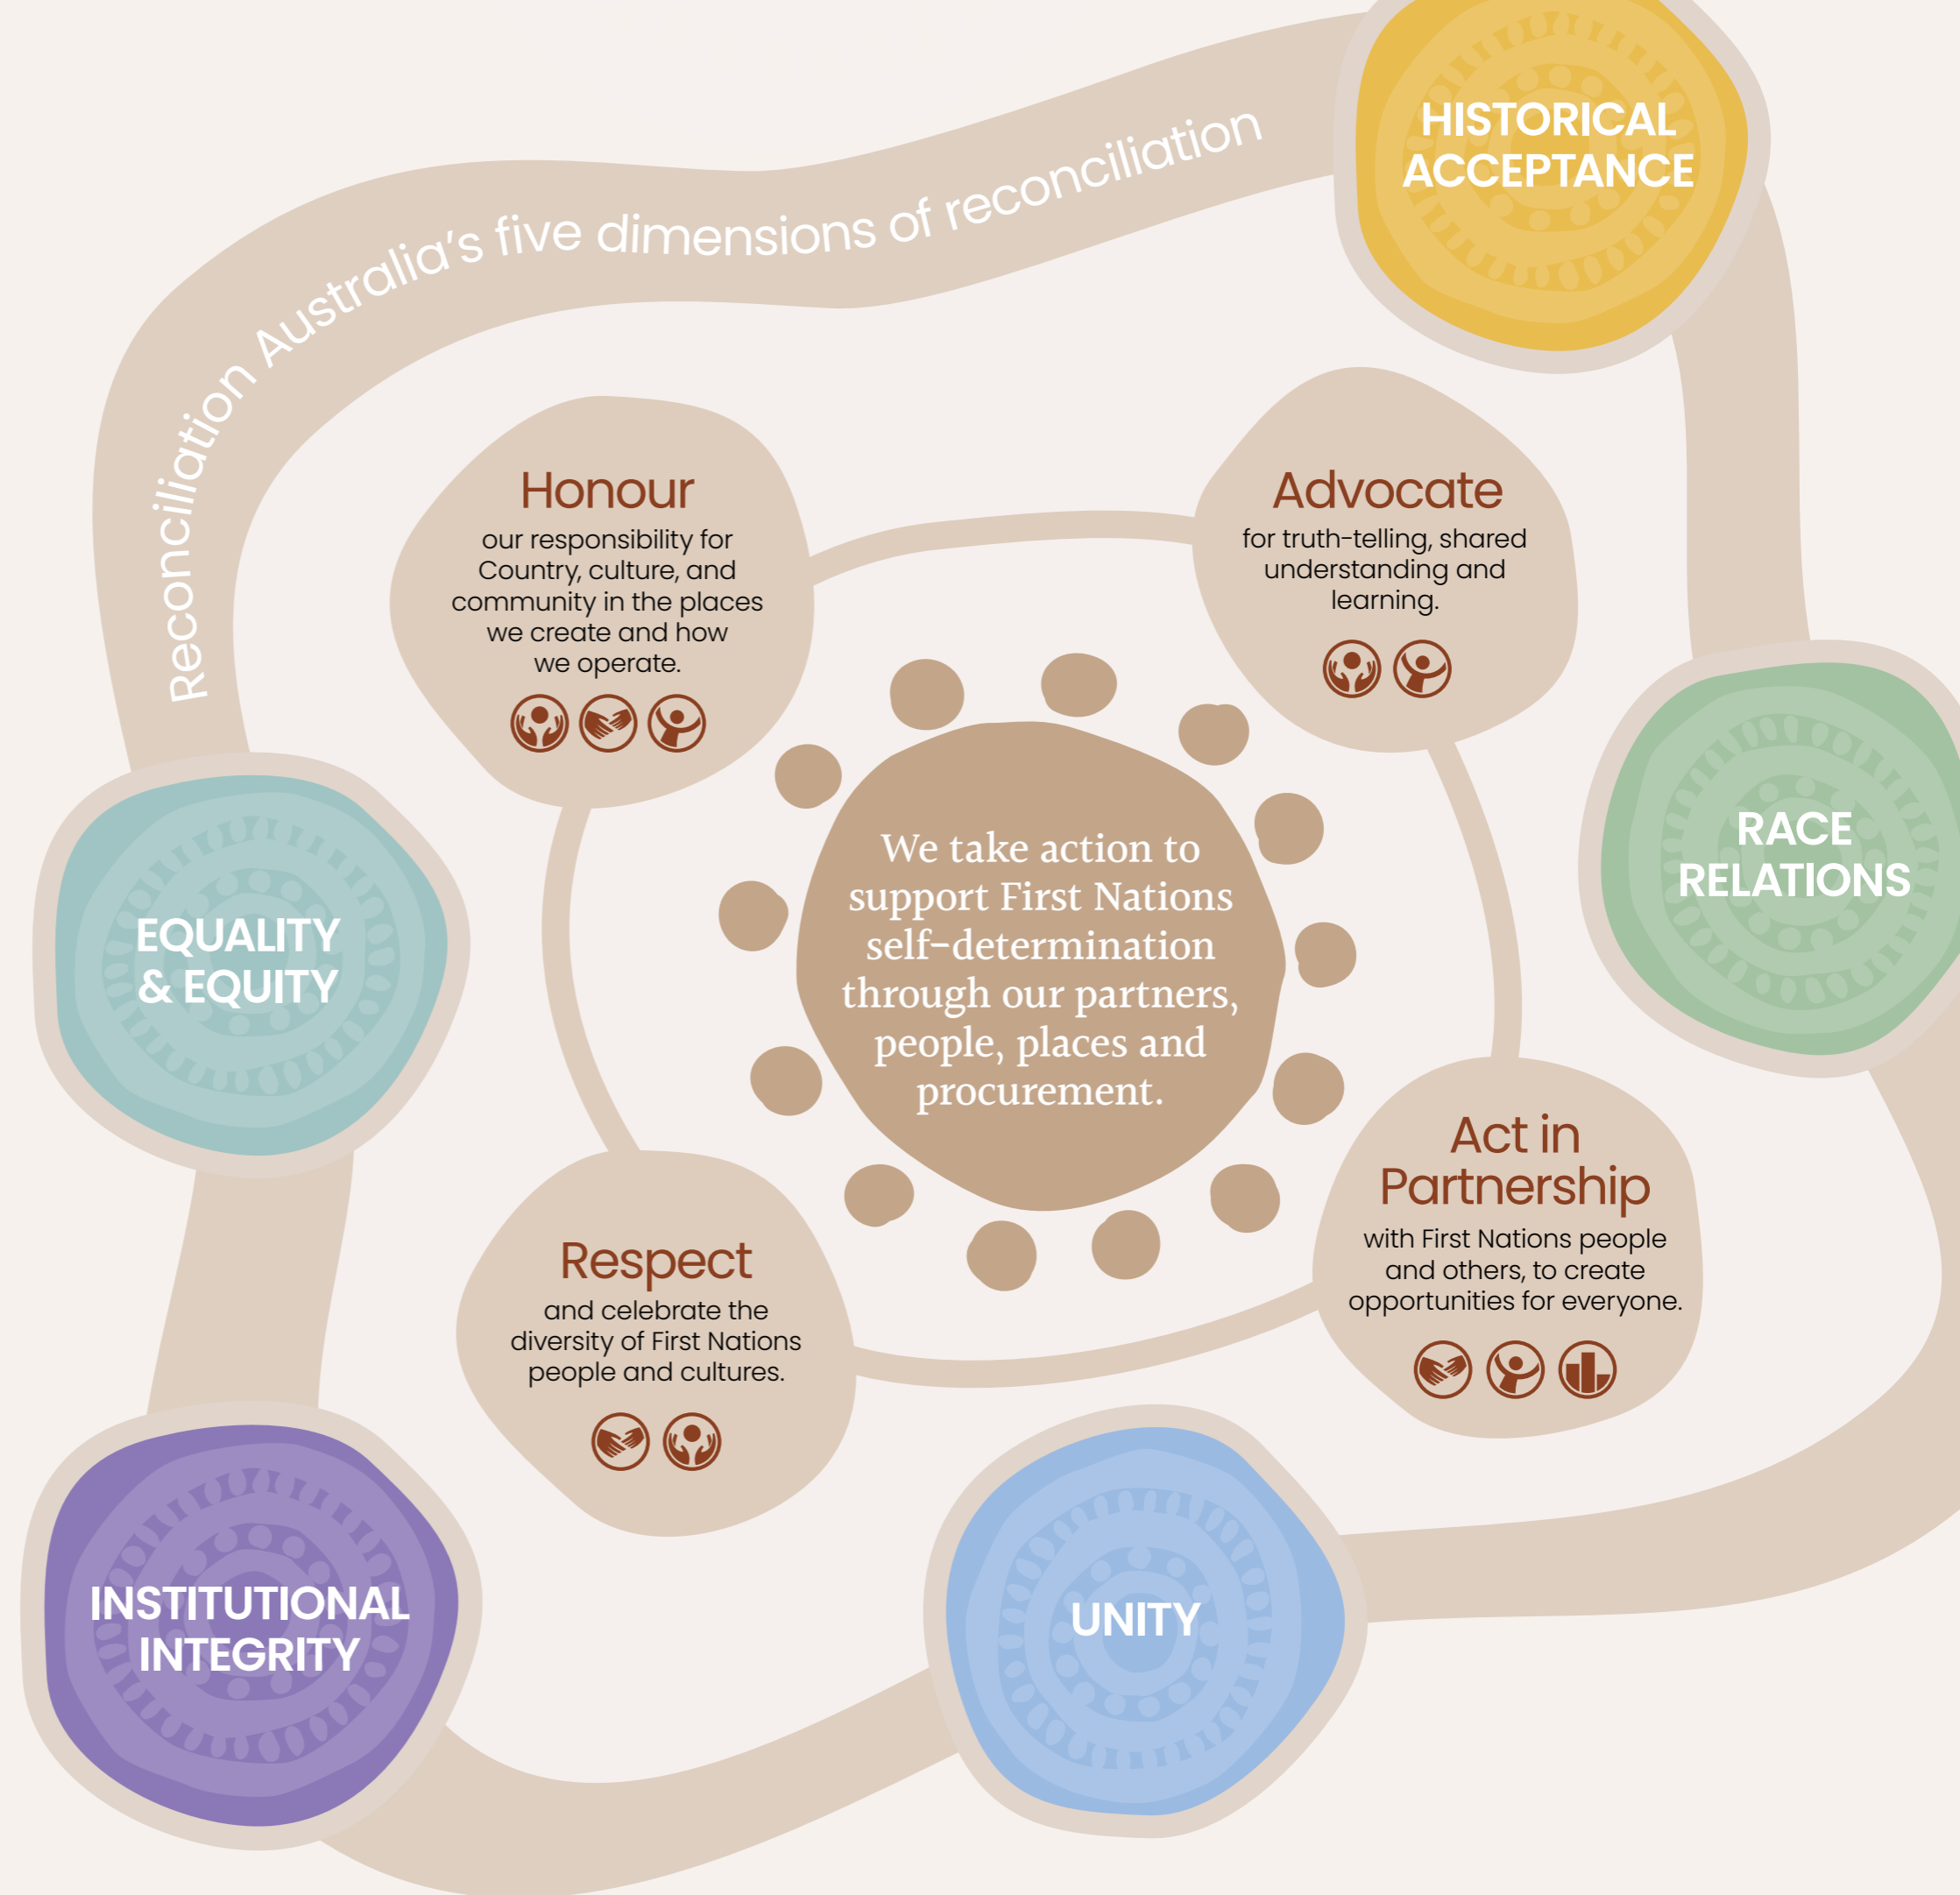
Reconciliation Australia's five dimensions of reconciliation

HISTORICAL ACCEPTANCE

RACE RELATIONS

UNITY

INSTITUTIONAL INTEGRITY

EQUALITY & EQUITY

Honour
our responsibility for Country, culture, and community in the places we create and how we operate.

Advocate
for truth-telling, shared understanding and learning.

We take action to support First Nations self-determination through our partners, people, places and procurement.

Respect
and celebrate the diversity of First Nations people and cultures.

Act in Partnership
with First Nations people and others, to create opportunities for everyone.